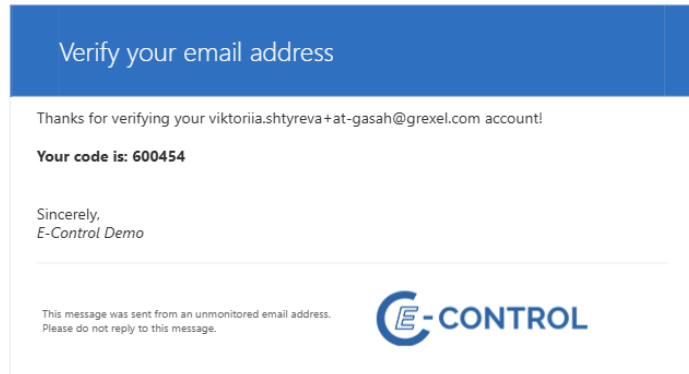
Verify your email address

Thanks for verifying your viktoriia.shtyreva+at-gasah@grexel.com account!

**Your code is: 600454**

Sincerely,
*E-Control Demo*

This message was sent from an unmonitored email address. Please do not reply to this message.

E-CONTROL